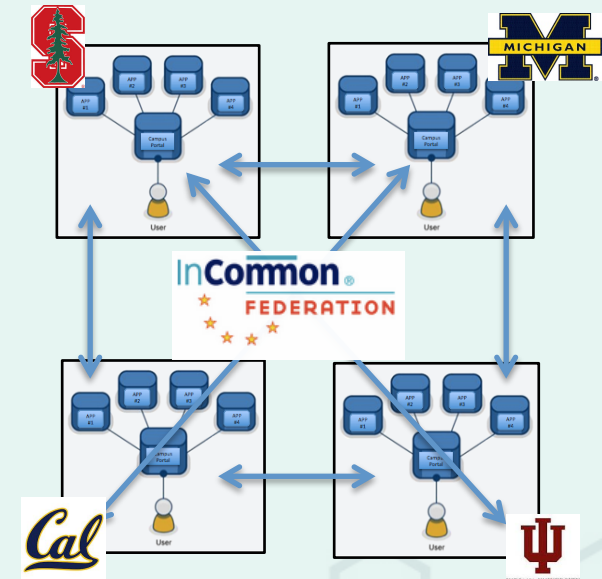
MICHIGAN

APP #1
APP #2
APP #3
APP #4
Campus Portal
User

APP #1
APP #2
APP #3
APP #4
Campus Portal
User

InCommon®
FEDERATION

APP #1
APP #2
APP #3
APP #4
Campus Portal
User

APP #1
APP #2
APP #3
APP #4
Campus Portal
User

Cal